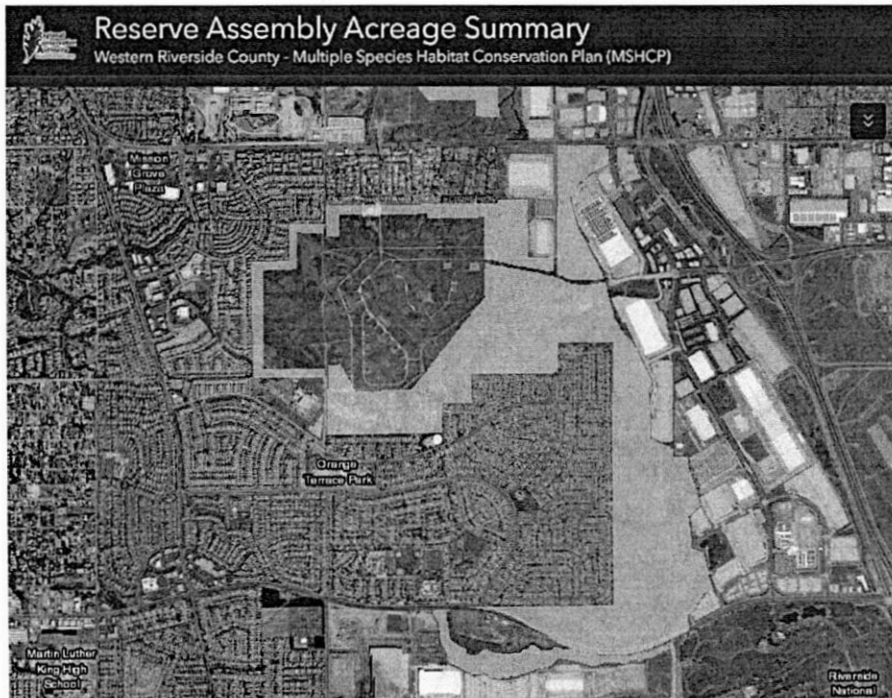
Reserve Assembly Acreage Summary
Western Riverside County - Multiple Species Habitat Conservation Plan (MSHCP)

Mission Grove Plaza

Orange Terrace Park

Martin Luther King High School

Riverside National